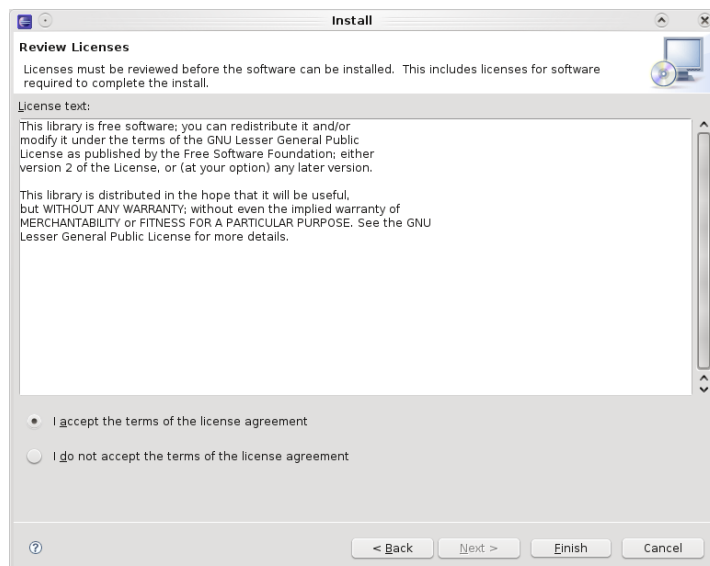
Install

Review Licenses

Licenses must be reviewed before the software can be installed. This includes licenses for software required to complete the install.

License text:

This library is free software; you can redistribute it and/or modify it under the terms of the GNU Lesser General Public License as published by the Free Software Foundation; either version 2 of the License, or (at your option) any later version.

This library is distributed in the hope that it will be useful, but WITHOUT ANY WARRANTY; without even the implied warranty of MERCHANTABILITY or FITNESS FOR A PARTICULAR PURPOSE. See the GNU Lesser General Public License for more details.

I accept the terms of the license agreement

I do not accept the terms of the license agreement

< Back

Next >

Finish

Cancel